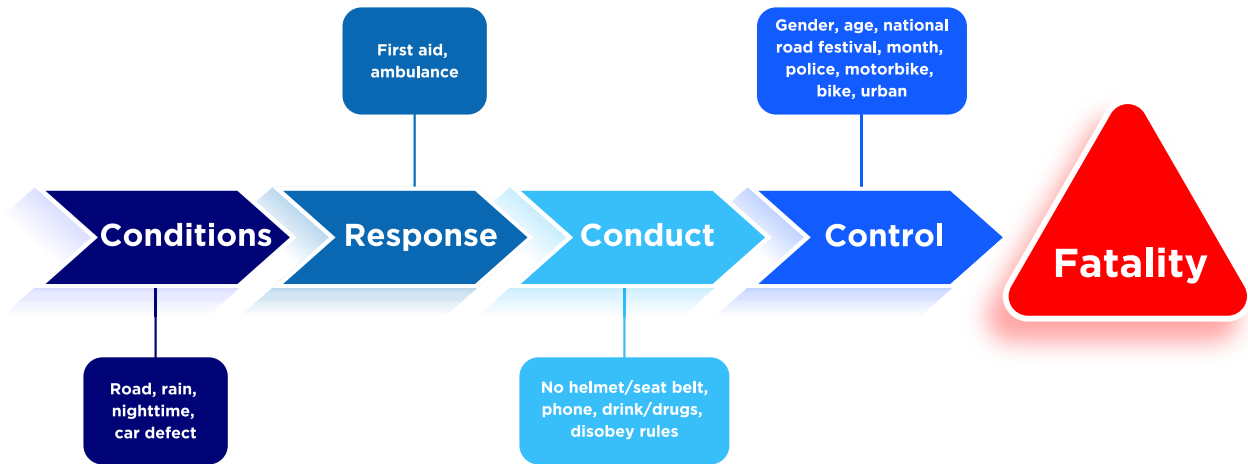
First aid, ambulance

Gender, age, national road festival, month, police, motorbike, bike, urban

Conditions

Response

Conduct

Control

Fatality

Road, rain, nighttime, car defect

No helmet/seat belt, phone, drink/drugs, disobey rules